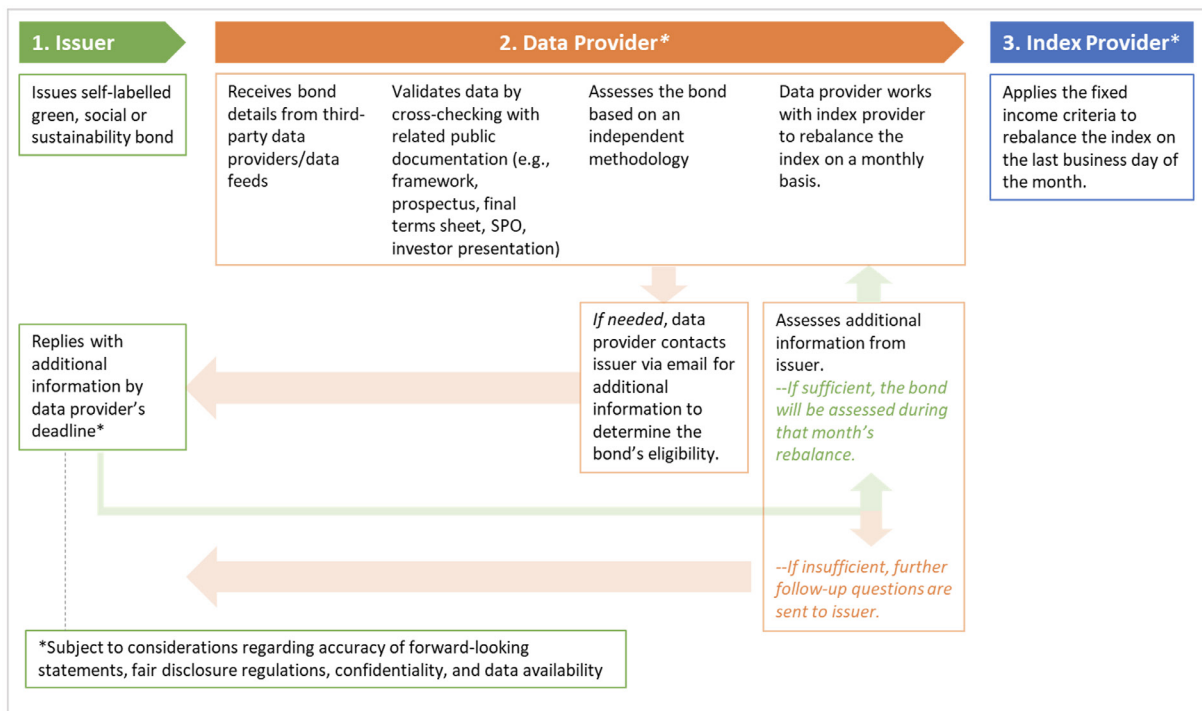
1. Issuer

2. Data Provider*

3. Index Provider*

Issues self-labelled green, social or sustainability bond

Receives bond details from third-party data providers/data feeds

Validates data by cross-checking with related public documentation (e.g., framework, prospectus, final terms sheet, SPO, investor presentation)

Assesses the bond based on an independent methodology

Data provider works with index provider to rebalance the index on a monthly basis.

Applies the fixed income criteria to rebalance the index on the last business day of the month.

Replies with additional information by data provider's deadline*

*If needed*, data provider contacts issuer via email for additional information to determine the bond's eligibility.

Assesses additional information from issuer.
--If sufficient, the bond will be assessed during that month's rebalance.

--If insufficient, further follow-up questions are sent to issuer.

*Subject to considerations regarding accuracy of forward-looking statements, fair disclosure regulations, confidentiality, and data availability